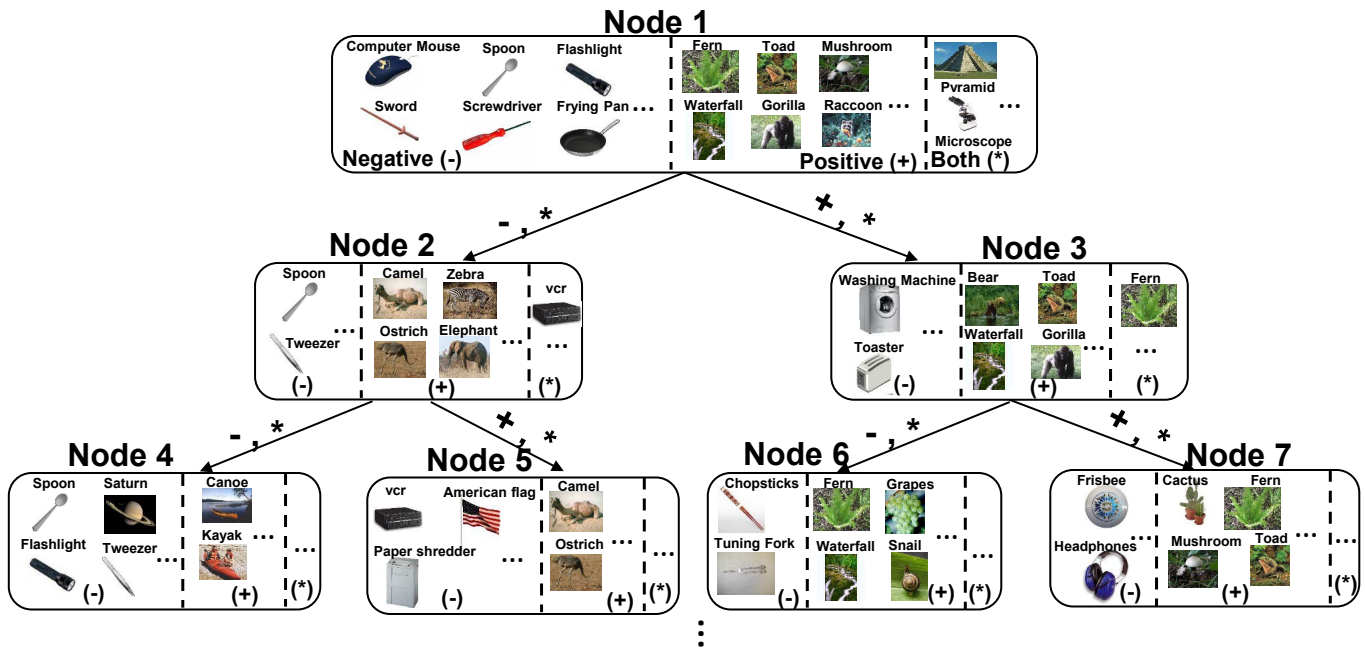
Node 1

Computer Mouse Spoon Flashlight
Sword Screwdriver Frying Pan ...
Negative (-)

Fern Toad Mushroom
Waterfall Gorilla Raccoon ...
Positive (+)

Pyramid ...
Microscope
Both (*)

- , *

+ , *

Node 2

Spoon
Tweezer ...
(-)

Camel Zebra
Ostrich Elephant ...
(+)

vcr
...
(*)

Node 3

Washing Machine
Toaster ...
(-)

Bear Toad
Waterfall Gorilla ...
(+)

Fern
...
(*)

- , *

+ , *

- , *

+ , *

Node 4

Spoon Saturn
Flashlight Tweezer ...
(-)

Canoe
Kayak ...
(+)

...
(*)

Node 5

vcr American flag
Paper shredder ...
(-)

Camel
Ostrich ...
(+)

...
(*)

Node 6

Chopsticks
Tuning Fork
(-)

Fern Grapes
Waterfall Snail ...
(+)

...
(*)

Node 7

Frisbee
Headphones
(-)

Cactus Fern
Mushroom Toad ...
(+)

...
(*)

⋮